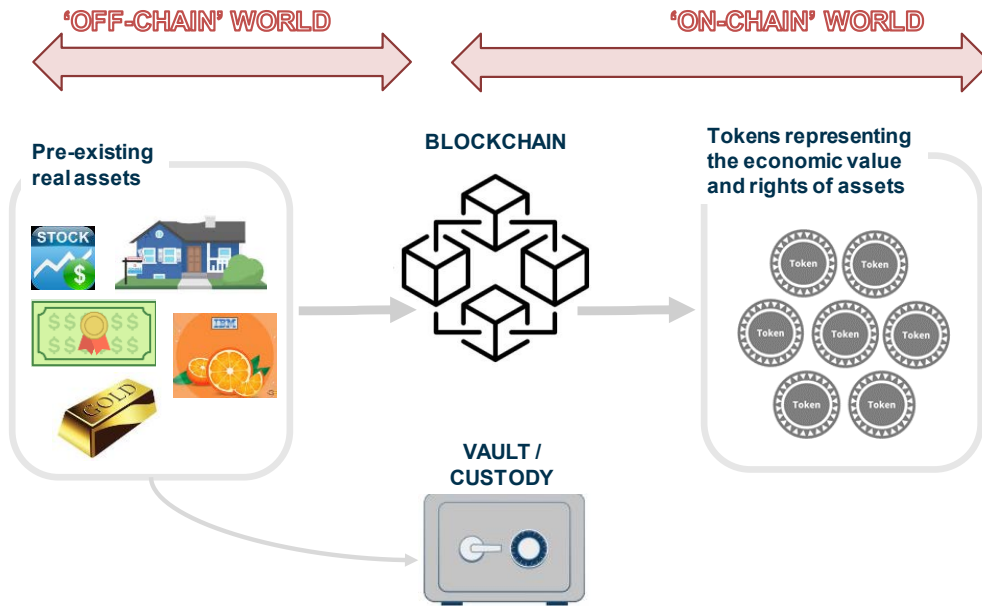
'OFF-CHAIN' WORLD

'ON-CHAIN' WORLD

Pre-existing real assets

STOCK

$

IBM

GOLD

BLOCKCHAIN

Tokens representing the economic value and rights of assets

Token

Token

Token

Token

Token

Token

Token

VAULT / CUSTODY